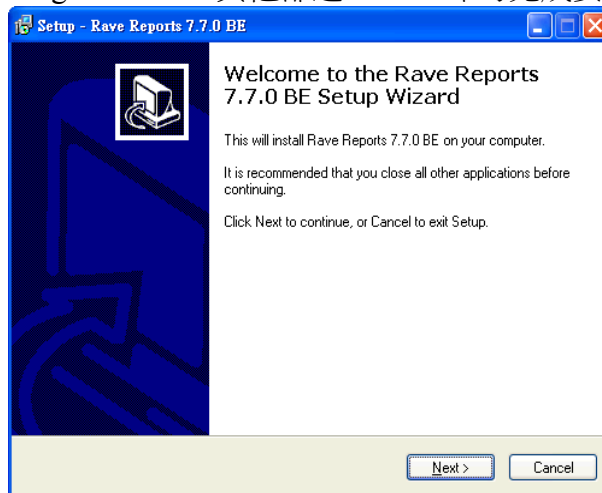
Setup - Rave Reports 7.7.0 BE

Welcome to the Rave Reports 7.7.0 BE Setup Wizard

This will install Rave Reports 7.7.0 BE on your computer.

It is recommended that you close all other applications before continuing.

Click Next to continue, or Cancel to exit Setup.

Next >

Cancel